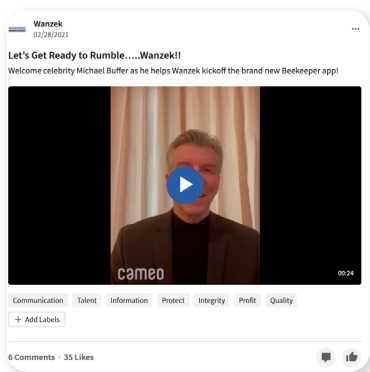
Wanzek
02/28/2021

...

Let's Get Ready to Rumble.....Wanzek!!

Welcome celebrity Michael Buffer as he helps Wanzek kickoff the brand new Beekeeper app!

cameo

00:24

Communication Talent Information Protect Integrity Profit Quality

+ Add Labels

6 Comments · 35 Likes